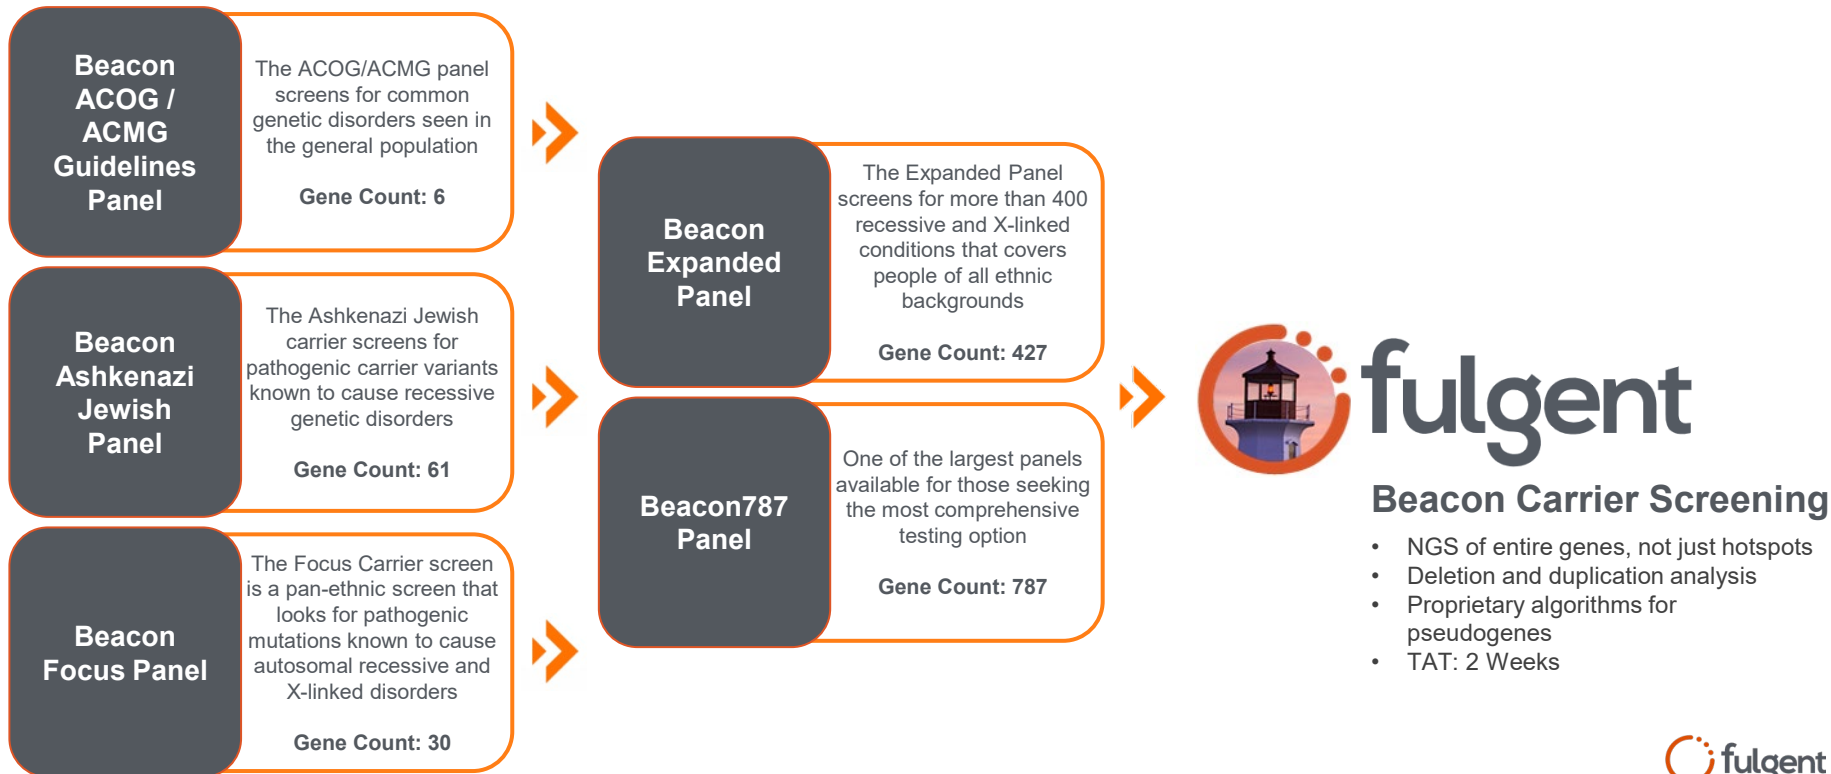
Beacon ACOG / ACMG Guidelines Panel

The ACOG/ACMG panel screens for common genetic disorders seen in the general population

Gene Count: 6

Beacon Ashkenazi Jewish Panel

The Ashkenazi Jewish carrier screens for pathogenic carrier variants known to cause recessive genetic disorders

Gene Count: 61

Beacon Focus Panel

The Focus Carrier screen is a pan-ethnic screen that looks for pathogenic mutations known to cause autosomal recessive and X-linked disorders

Gene Count: 30

Beacon Expanded Panel

The Expanded Panel screens for more than 400 recessive and X-linked conditions that covers people of all ethnic backgrounds

Gene Count: 427

Beacon787 Panel

One of the largest panels available for those seeking the most comprehensive testing option

Gene Count: 787

fulgent

Beacon Carrier Screening

- NGS of entire genes, not just hotspots
- Deletion and duplication analysis
- Proprietary algorithms for pseudogenes
- TAT: 2 Weeks

fulgent